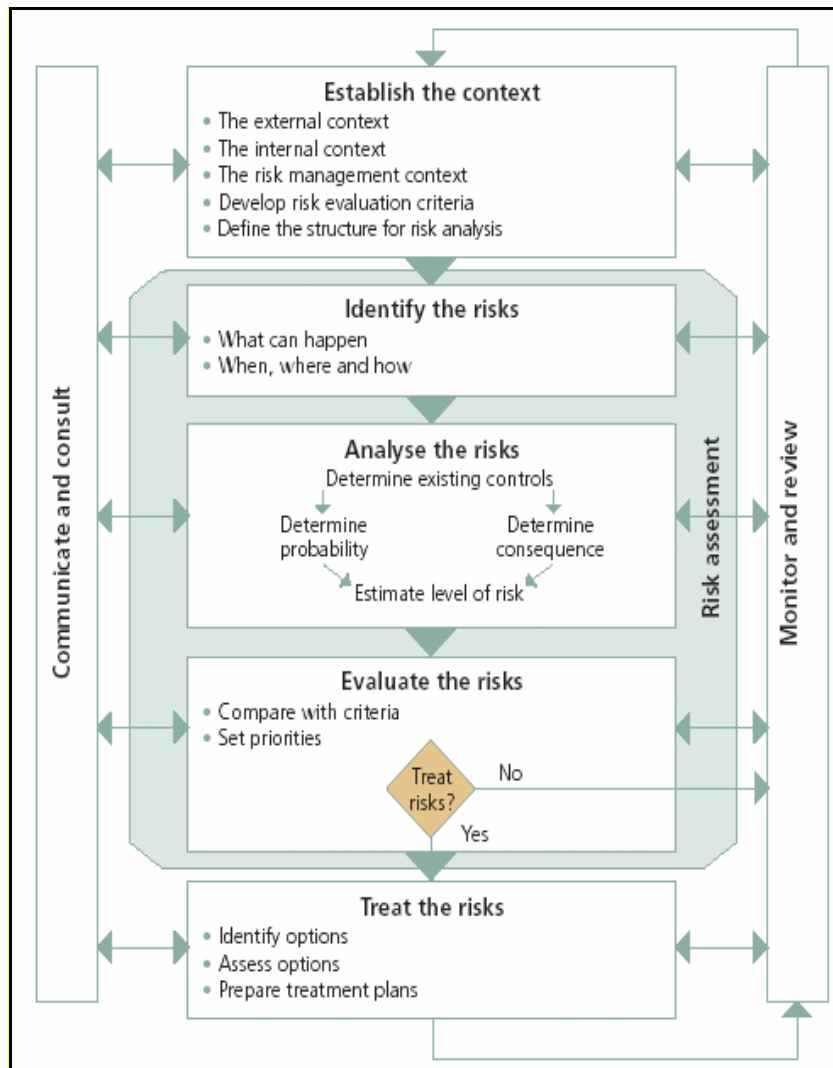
Communicate and consult

Establish the context
- The external context
- The internal context
- The risk management context
- Develop risk evaluation criteria
- Define the structure for risk analysis

Identify the risks
- What can happen
- When, where and how

Analyse the risks
Determine existing controls
Determine probability
Determine consequence
Estimate level of risk

Evaluate the risks
- Compare with criteria
- Set priorities

Treat risks?
No
Yes

Risk assessment

Treat the risks
- Identify options
- Assess options
- Prepare treatment plans

Monitor and review